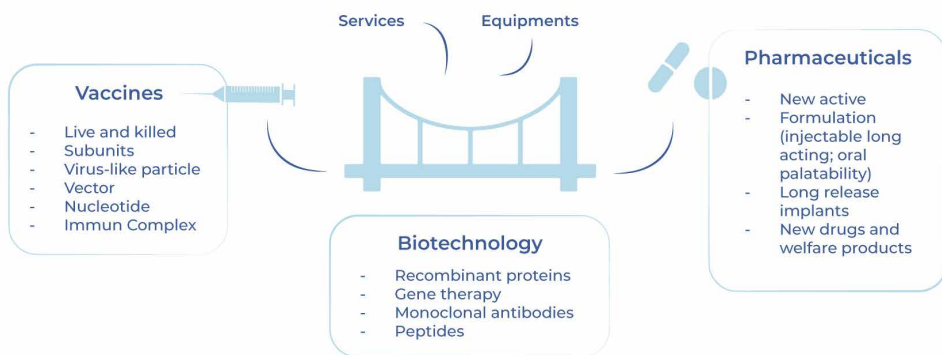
Services Equipments

Vaccines
- Live and killed
- Subunits
- Virus-like particle
- Vector
- Nucleotide
- Immun Complex

Pharmaceuticals
- New active
- Formulation (injectable long acting; oral palatability)
- Long release implants
- New drugs and welfare products

Biotechnology
- Recombinant proteins
- Gene therapy
- Monoclonal antibodies
- Peptides